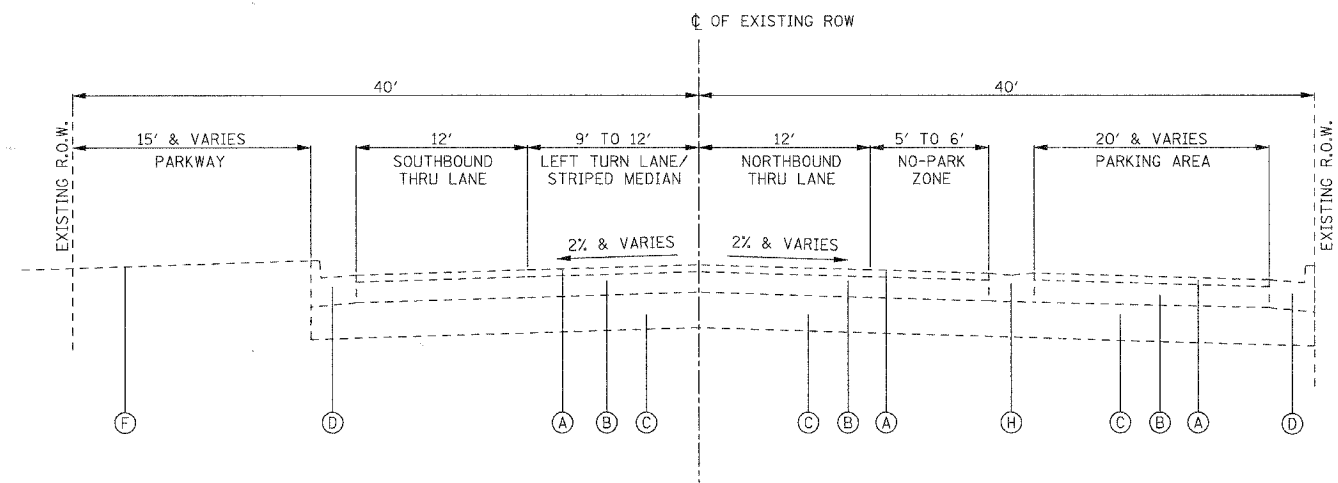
℄ OF EXISTING ROW

40'

40'

EXISTING R.O.W.

15' & VARIES
PARKWAY

12'
SOUTHBOUND THRU LANE

9' TO 12'
LEFT TURN LANE/ STRIPED MEDIAN

12'
NORTHBOUND THRU LANE

5' TO 6'
NO-PARK ZONE

20' & VARIES
PARKING AREA

EXISTING R.O.W.

2% & VARIES

2% & VARIES

F D A B C C B A H C B A D